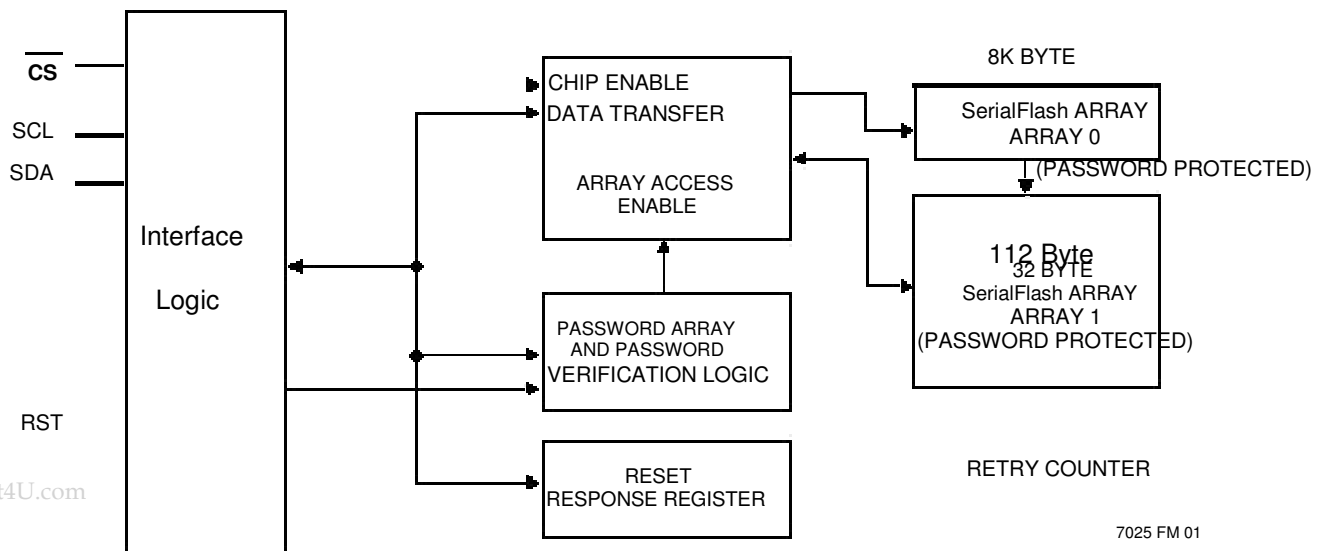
$\overline{CS}$

SCL

SDA

Interface

Logic

RST

t4U.com

CHIP ENABLE

DATA TRANSFER

ARRAY ACCESS ENABLE

PASSWORD ARRAY AND PASSWORD VERIFICATION LOGIC

RESET RESPONSE REGISTER

8K BYTE

SerialFlash ARRAY ARRAY 0

(PASSWORD PROTECTED)

112 Byte

32 BYTE

SerialFlash ARRAY ARRAY 1

(PASSWORD PROTECTED)

RETRY COUNTER

7025 FM 01